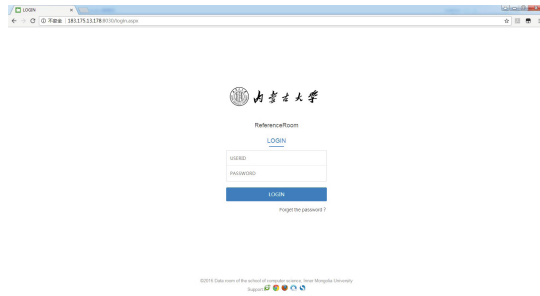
LOGIN

不安全 | 183.175.13.178:8030/login.aspx

内蒙古大学

ReferenceRoom

LOGIN

USERID

PASSWORD

LOGIN

Forget the password ?

©2016 Data room of the school of computer science, Inner Mongolia University.

Support